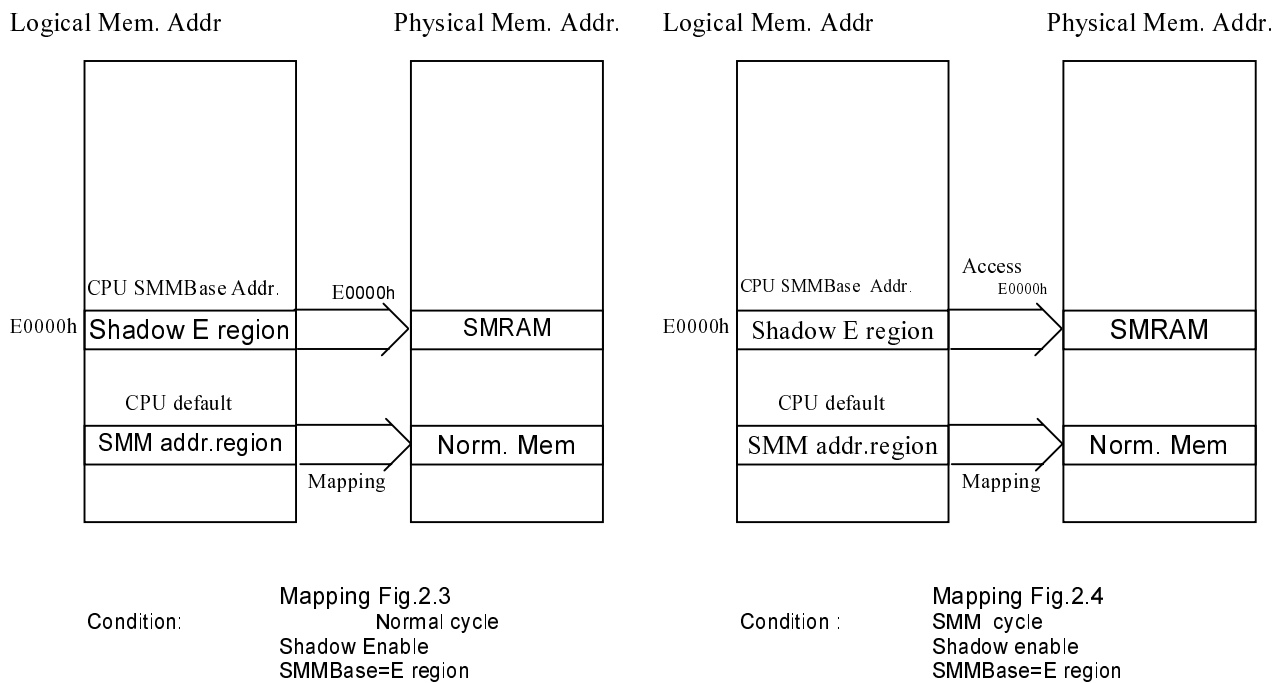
Logical Mem. Addr

Physical Mem. Addr.

CPU SMMBase Addr.

E0000h

E0000h

Shadow E region

SMRAM

CPU default

SMM addr.region

Norm. Mem

Mapping

Mapping Fig.2.3

Condition: Normal cycle
Shadow Enable
SMMBase=E region

Logical Mem. Addr

Physical Mem. Addr.

Access

CPU SMMBase Addr.

E0000h

E0000h

Shadow E region

SMRAM

CPU default

SMM addr.region

Norm. Mem

Mapping

Mapping Fig.2.4

Condition : SMM cycle
Shadow enable
SMMBase=E region